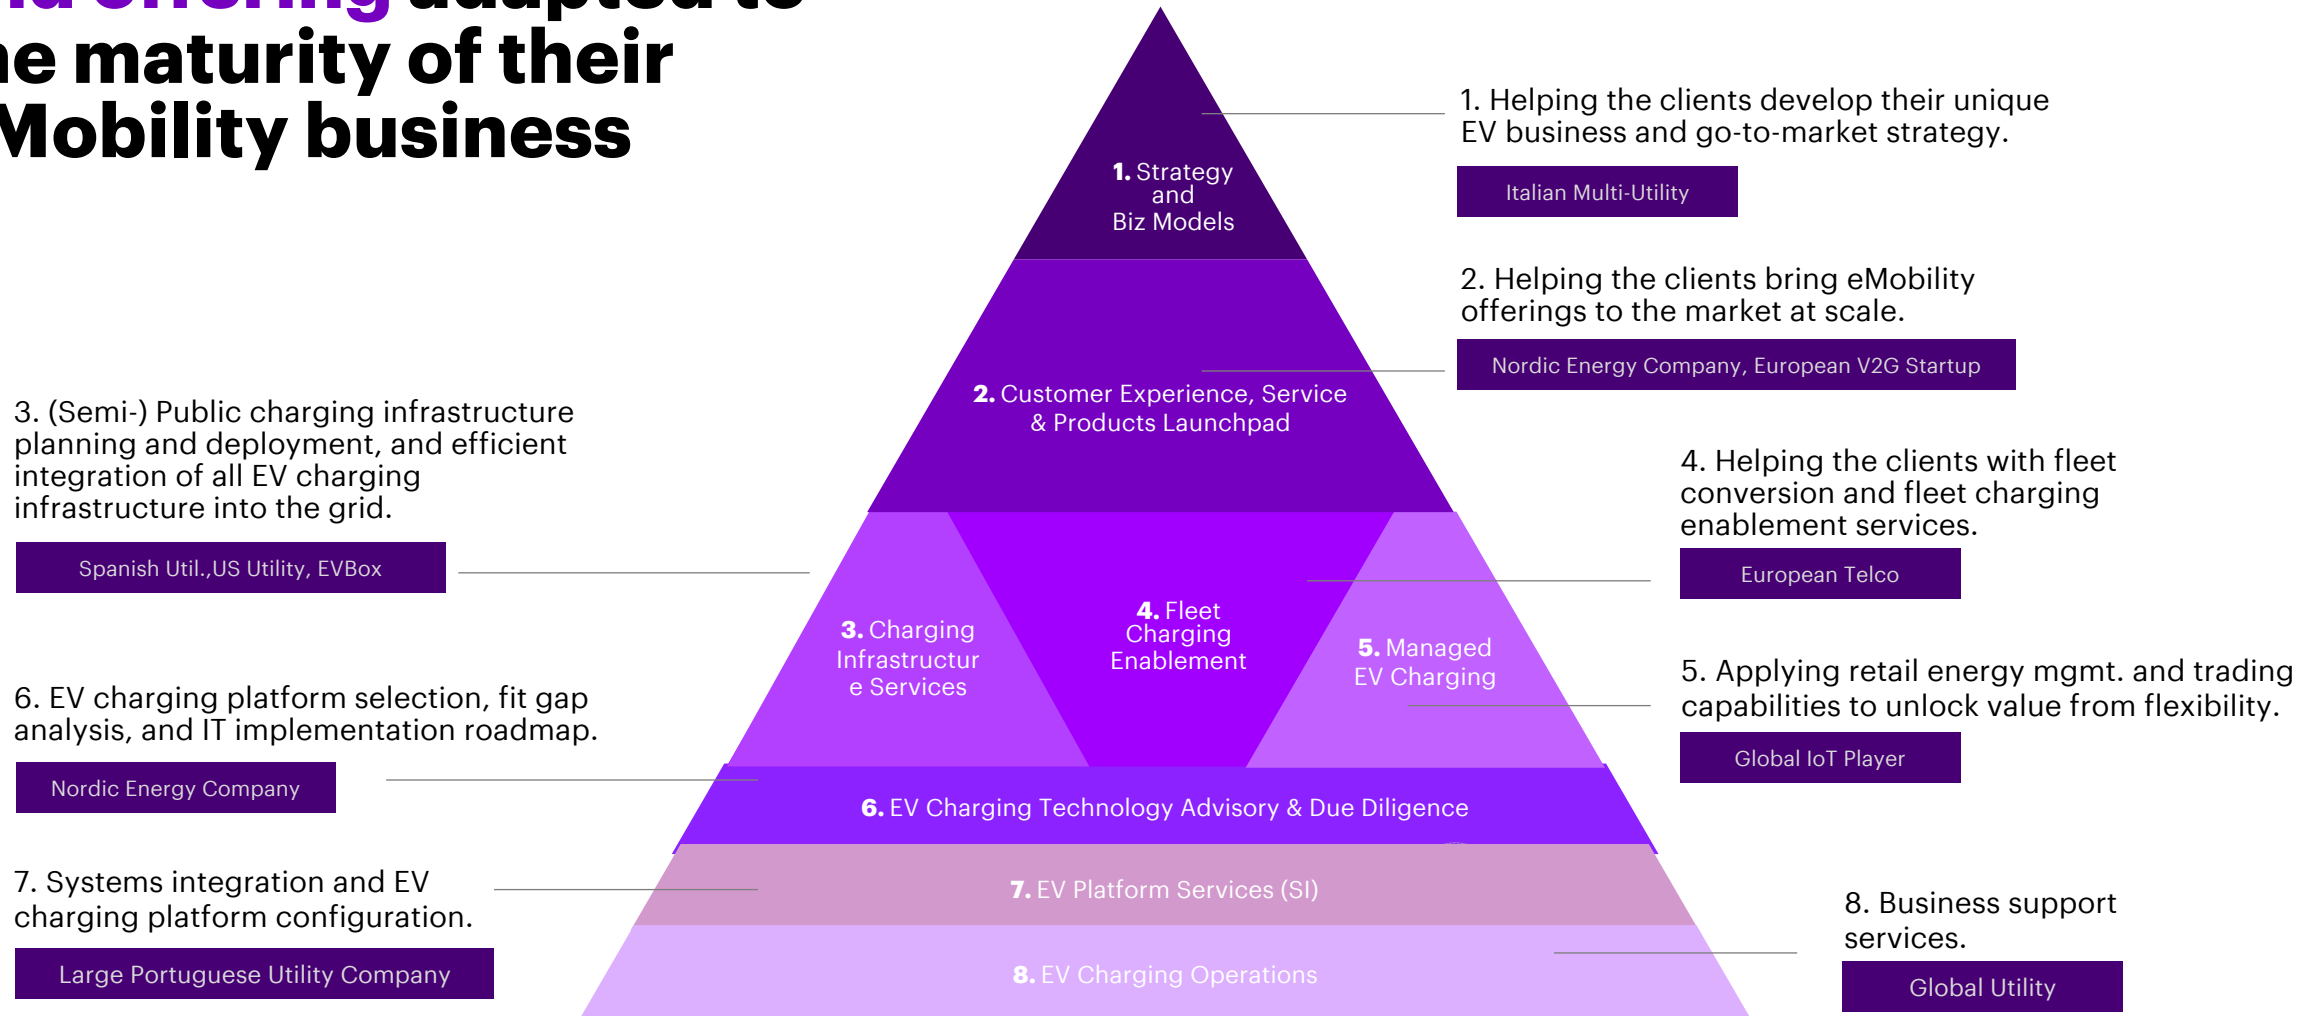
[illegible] adapted to
he maturity of their
Mobility business

1. Strategy and Biz Models

2. Customer Experience, Service & Products Launchpad

3. Charging Infrastructure Services

4. Fleet Charging Enablement

5. Managed EV Charging

6. EV Charging Technology Advisory & Due Diligence

7. EV Platform Services (SI)

8. EV Charging Operations

1. Helping the clients develop their unique EV business and go-to-market strategy.

Italian Multi-Utility

2. Helping the clients bring eMobility offerings to the market at scale.

Nordic Energy Company, European V2G Startup

3. (Semi-) Public charging infrastructure planning and deployment, and efficient integration of all EV charging infrastructure into the grid.

Spanish Util.,US Utility, EVBox

4. Helping the clients with fleet conversion and fleet charging enablement services.

European Telco

5. Applying retail energy mgmt. and trading capabilities to unlock value from flexibility.

Global IoT Player

6. EV charging platform selection, fit gap analysis, and IT implementation roadmap.

Nordic Energy Company

7. Systems integration and EV charging platform configuration.

Large Portuguese Utility Company

8. Business support services.

Global Utility